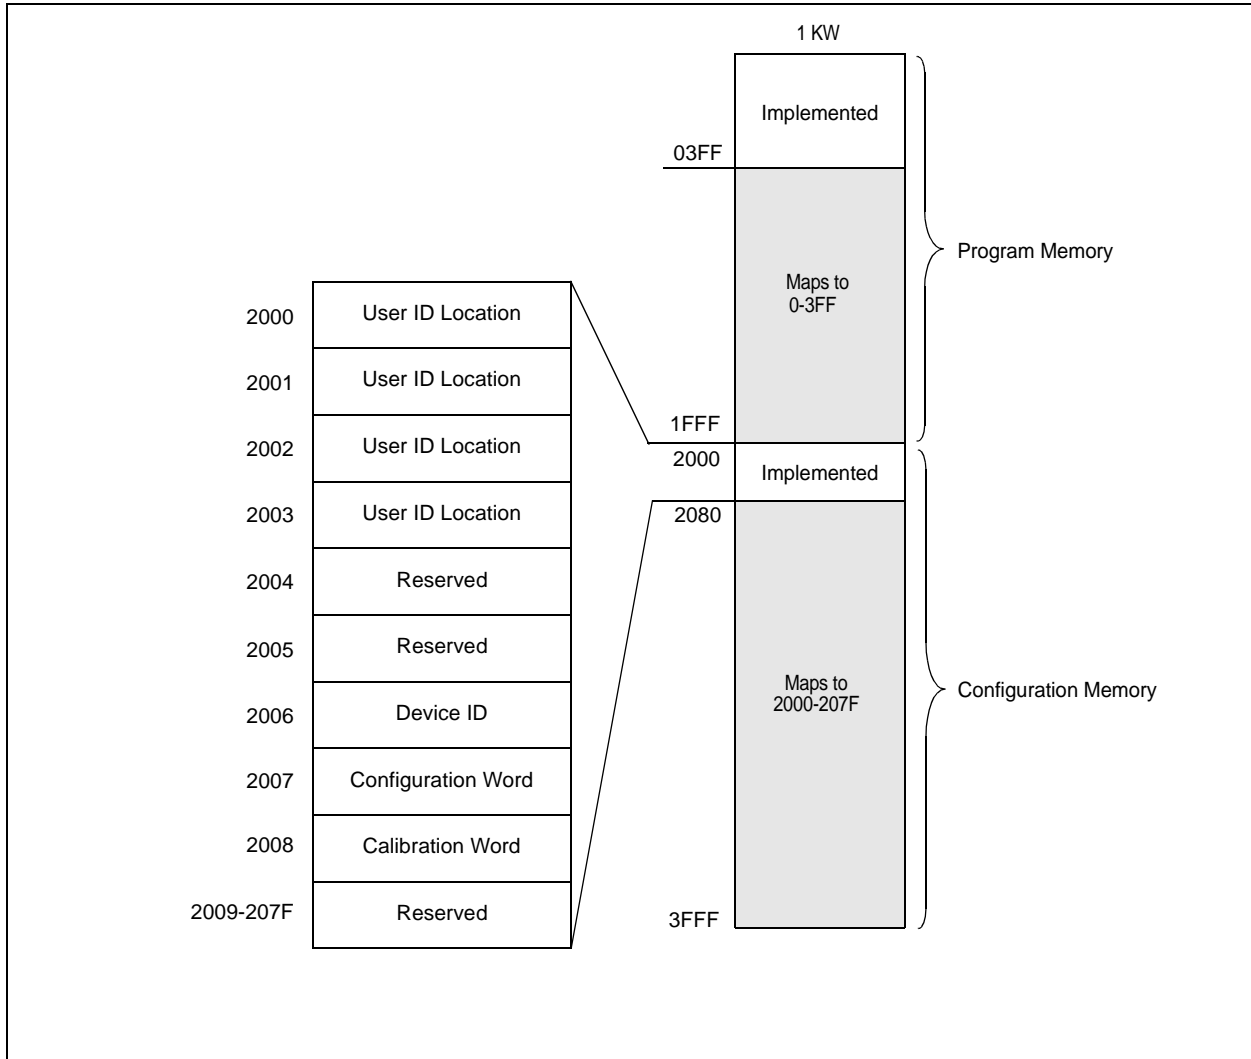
1 KW

Implemented

03FF

Maps to 0-3FF

Program Memory

1FFF

2000

Implemented

2080

Maps to 2000-207F

Configuration Memory

3FFF

2000 User ID Location

2001 User ID Location

2002 User ID Location

2003 User ID Location

2004 Reserved

2005 Reserved

2006 Device ID

2007 Configuration Word

2008 Calibration Word

2009-207F Reserved